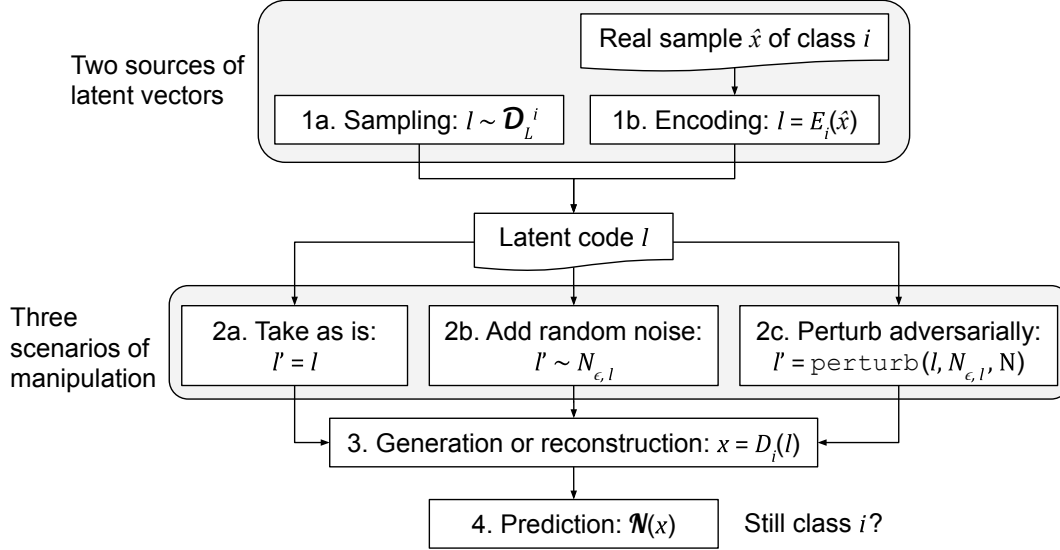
Two sources of latent vectors

Real sample $\hat{x}$ of class $i$

1a. Sampling: $l \sim \mathcal{D}_L^{\,i}$

1b. Encoding: $l = E_i(\hat{x})$

Latent code $l$

Three scenarios of manipulation

2a. Take as is: $l' = l$

2b. Add random noise: $l' \sim N_{\epsilon, l}$

2c. Perturb adversarially: $l' = \texttt{perturb}(l, N_{\epsilon, l}, \mathrm{N})$

3. Generation or reconstruction: $x = D_i(l)$

4. Prediction: $\mathcal{N}(x)$

Still class $i$?